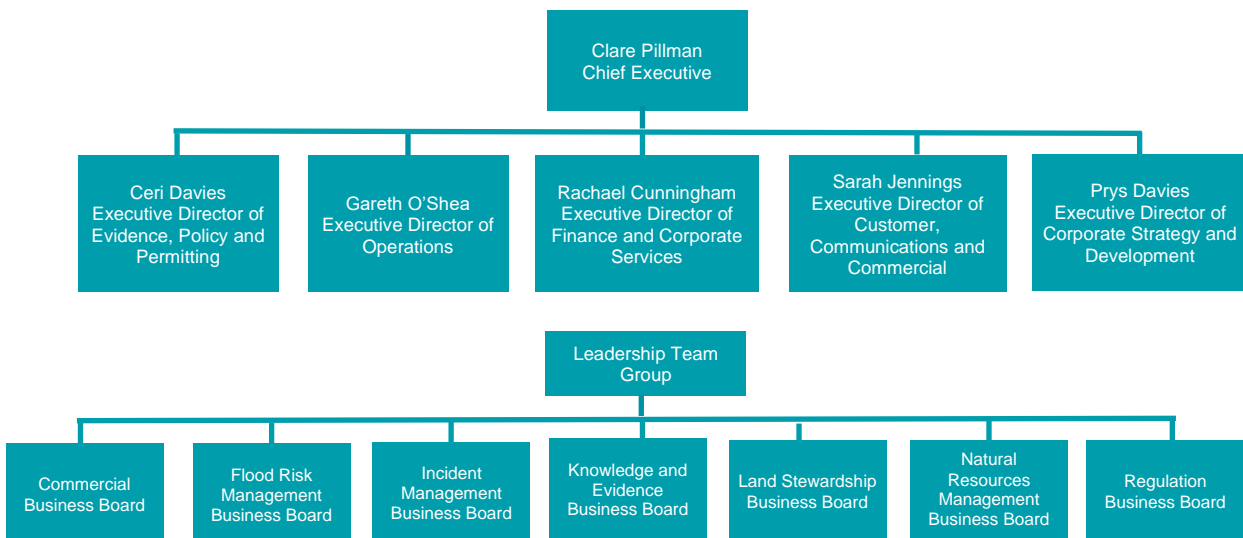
Clare Pillman
Chief Executive

Ceri Davies
Executive Director of Evidence, Policy and Permitting

Gareth O'Shea
Executive Director of Operations

Rachael Cunningham
Executive Director of Finance and Corporate Services

Sarah Jennings
Executive Director of Customer, Communications and Commercial

Prys Davies
Executive Director of Corporate Strategy and Development

Leadership Team Group

Commercial Business Board

Flood Risk Management Business Board

Incident Management Business Board

Knowledge and Evidence Business Board

Land Stewardship Business Board

Natural Resources Management Business Board

Regulation Business Board